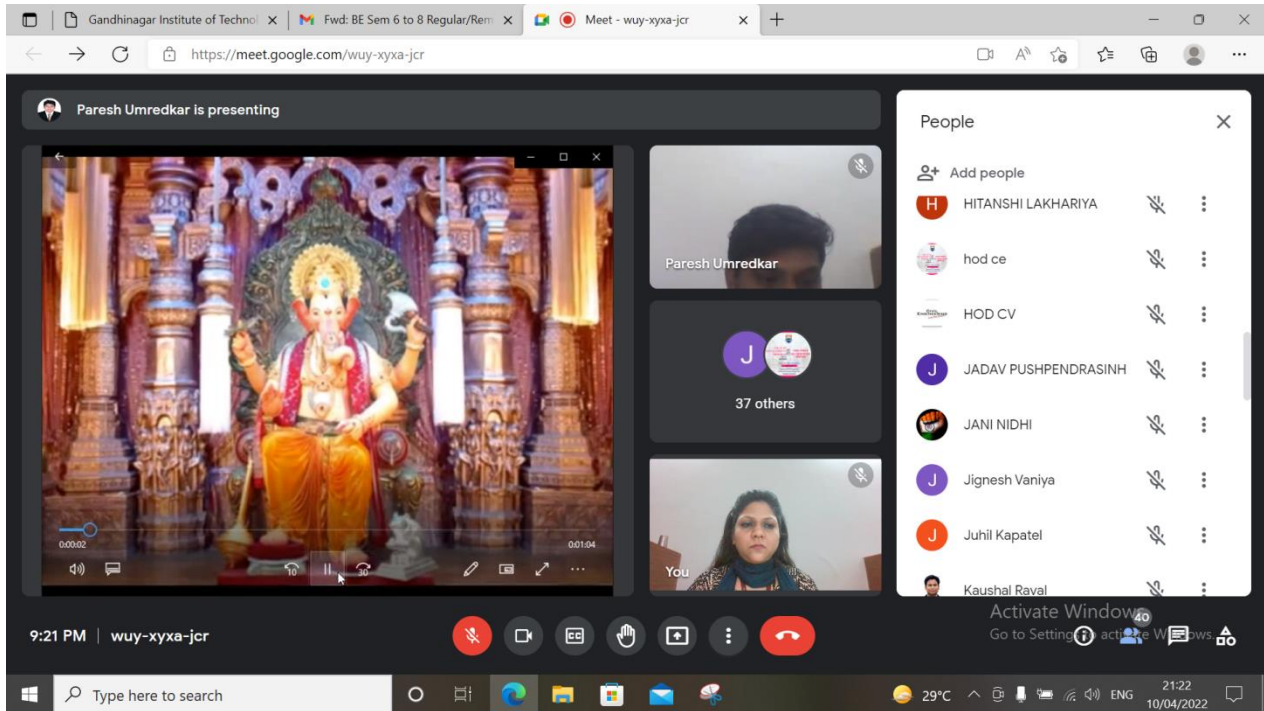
Gandhinagar Institute of Technol
Fwd: BE Sem 6 to 8 Regular/Rem
Meet - wuy-xyxa-jcr

https://meet.google.com/wuy-xyxa-jcr

Paresh Umredkar is presenting

0:00:02
0:01:04

Paresh Umredkar

J

37 others

You

People

Add people

H HITANSHI LAKHARIYA

hod ce

HOD CV

J JADAV PUSHPENDRASINH

JANI NIDHI

J Jignesh Vaniya

J Juhil Kapatel

Kaushal Raval

9:21 PM | wuy-xyxa-jcr

Activate Windows
Go to Settings to activate Windows.

40

Type here to search

29°C ENG 21:22 10/04/2022